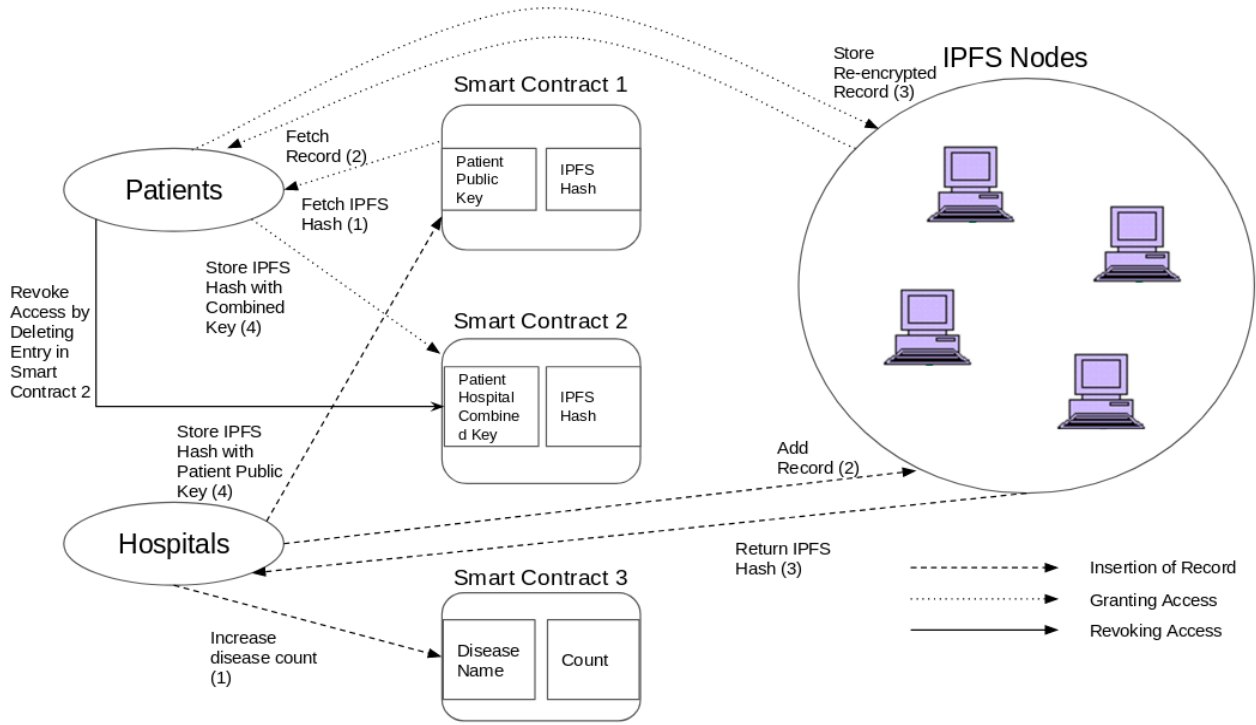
Store Re-encrypted Record (3)

IPFS Nodes

Smart Contract 1

Fetch Record (2)

Patient Public Key

IPFS Hash

Patients

Fetch IPFS Hash (1)

Store IPFS Hash with Combined Key (4)

Revoke Access by Deleting Entry in Smart Contract 2

Smart Contract 2

Patient Hospital Combined Key

IPFS Hash

Store IPFS Hash with Patient Public Key (4)

Add Record (2)

Hospitals

Return IPFS Hash (3)

Smart Contract 3

Insertion of Record

Granting Access

Revoking Access

Increase disease count (1)

Disease Name

Count